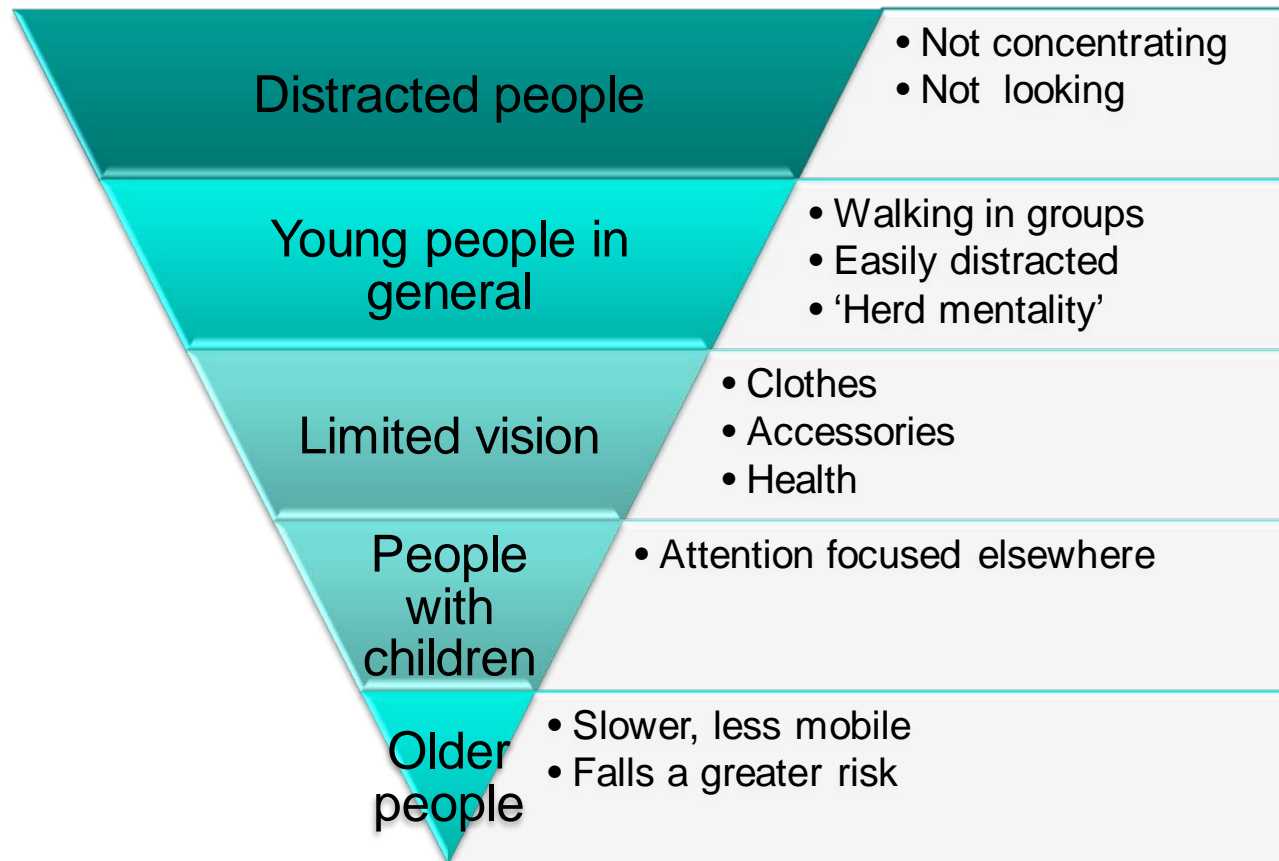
Distracted people

• Not concentrating
• Not looking

Young people in general

• Walking in groups
• Easily distracted
• 'Herd mentality'

Limited vision

• Clothes
• Accessories
• Health

People with children

• Attention focused elsewhere

Older people

• Slower, less mobile
• Falls a greater risk